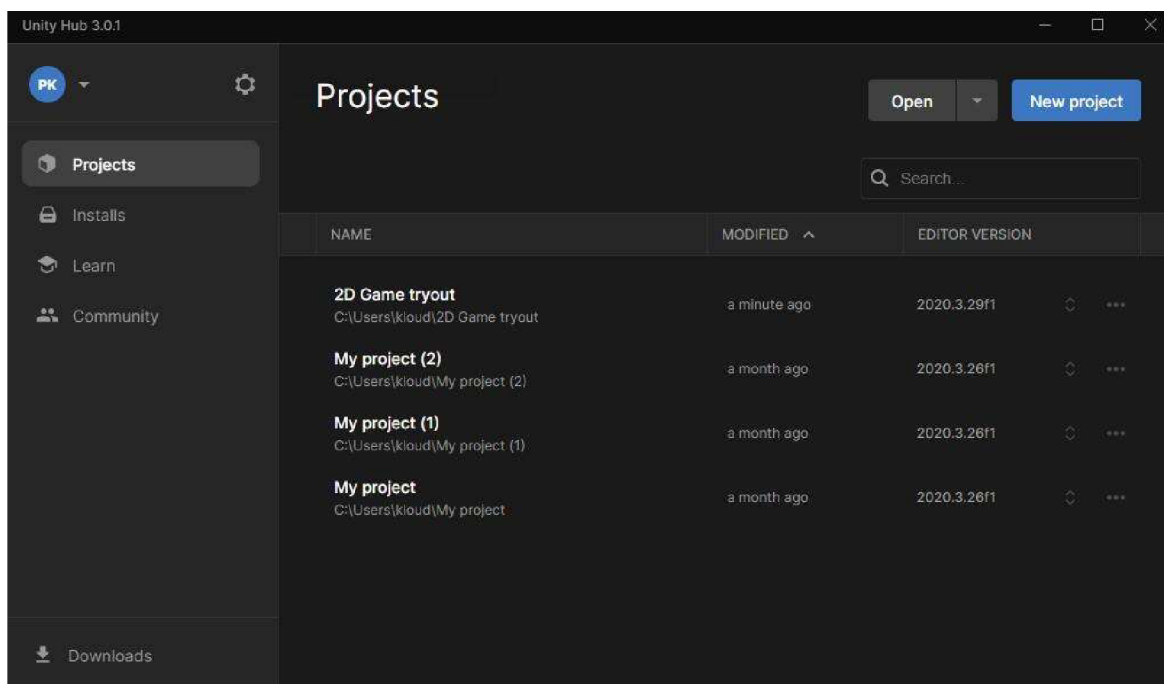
Unity Hub 3.0.1

PK

Projects

Installs

Learn

Community

Downloads

Projects

Open

New project

Search...

| NAME | MODIFIED | EDITOR VERSION |
|---|---|---|
| 2D Game tryout C:\Users\kloud\2D Game tryout | a minute ago | 2020.3.29f1 |
| My project (2) C:\Users\kloud\My project (2) | a month ago | 2020.3.26f1 |
| My project (1) C:\Users\kloud\My project (1) | a month ago | 2020.3.26f1 |
| My project C:\Users\kloud\My project | a month ago | 2020.3.26f1 |